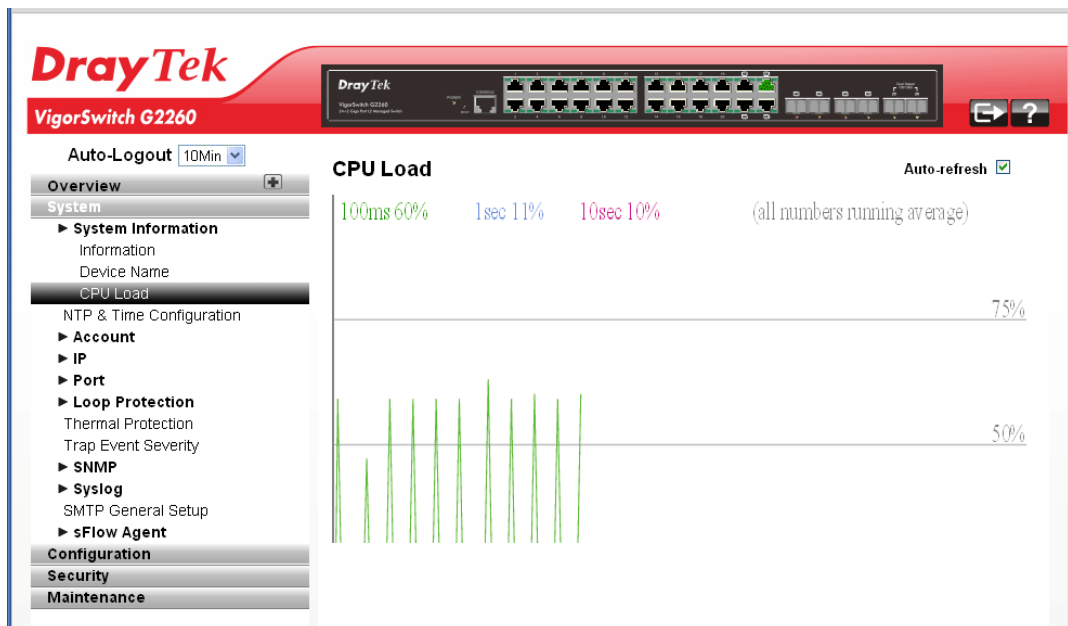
DrayTek
VigorSwitch G2260

DrayTek
VigorSwitch G2260

Auto-Logout 10Min

Overview
System
► System Information
Information
Device Name
CPU Load
NTP & Time Configuration
► Account
► IP
► Port
► Loop Protection
Thermal Protection
Trap Event Severity
► SNMP
► Syslog
SMTP General Setup
► sFlow Agent
Configuration
Security
Maintenance

CPU Load

Auto-refresh

100ms 60% 1sec 11% 10sec 10% (all numbers running average)

75%

50%